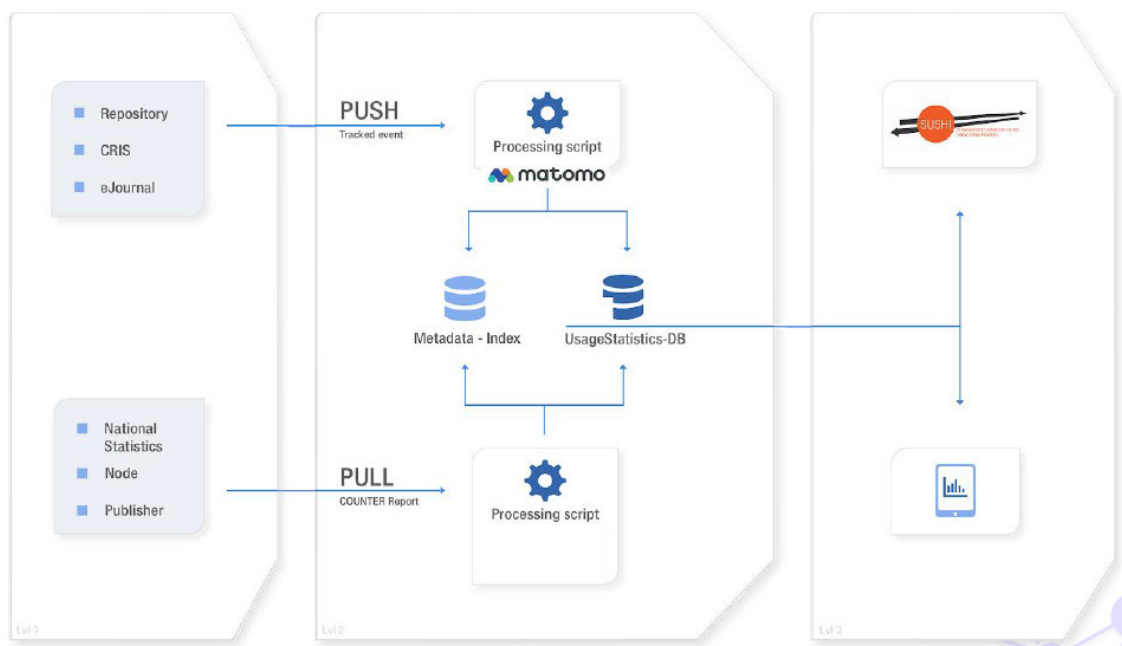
Repository
CRIS
eJournal

National Statistics
Node
Publisher

Lvl 1

PUSH
Tracked event

Processing script
matomo

Metadata - Index
UsageStatistics-DB

PULL
COUNTER Report

Processing script

Lvl 2

SUSHI
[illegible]

Lvl 3